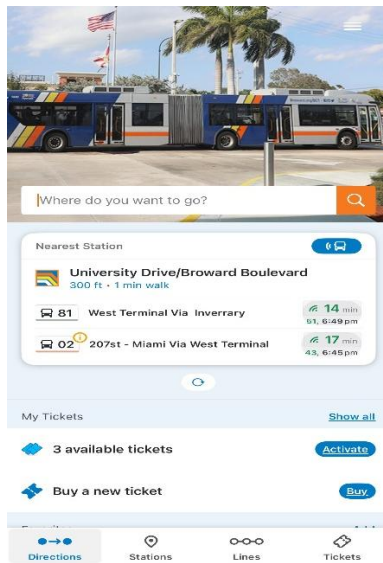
Where do you want to go?

Nearest Station

University Drive/Broward Boulevard
300 ft • 1 min walk

81 West Terminal Via Inverrary 14 min
61, 6:49 pm

02 207st - Miami Via West Terminal 17 min
43, 6:45 pm

My Tickets Show all

3 available tickets Activate

Buy a new ticket Buy

Directions Stations Lines Tickets